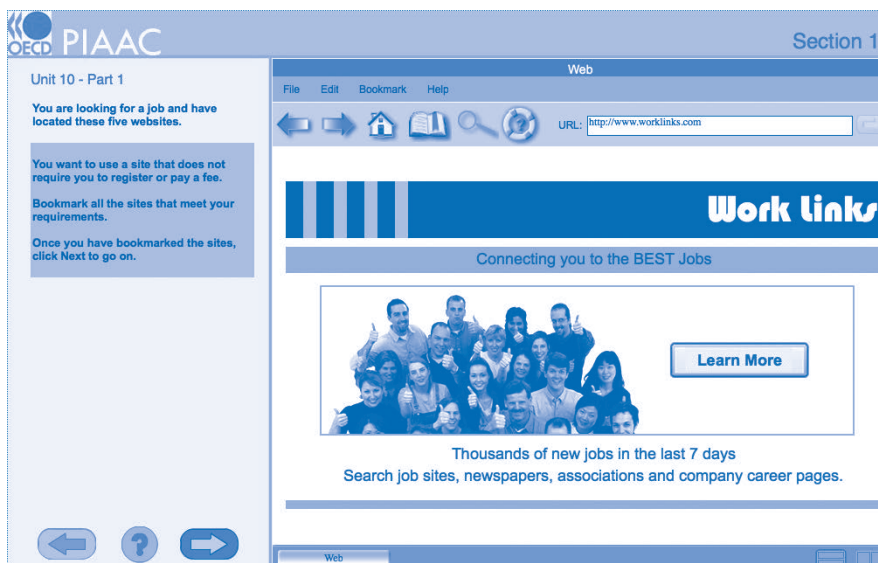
OECD PIAAC

Section 1

Unit 10 - Part 1

You are looking for a job and have located these five websites.

You want to use a site that does not require you to register or pay a fee.

Bookmark all the sites that meet your requirements.

Once you have bookmarked the sites, click Next to go on.

Web

File Edit Bookmark Help

URL: http://www.worklinks.com

Work Links

Connecting you to the BEST Jobs

Learn More

Thousands of new jobs in the last 7 days

Search job sites, newspapers, associations and company career pages.

Web